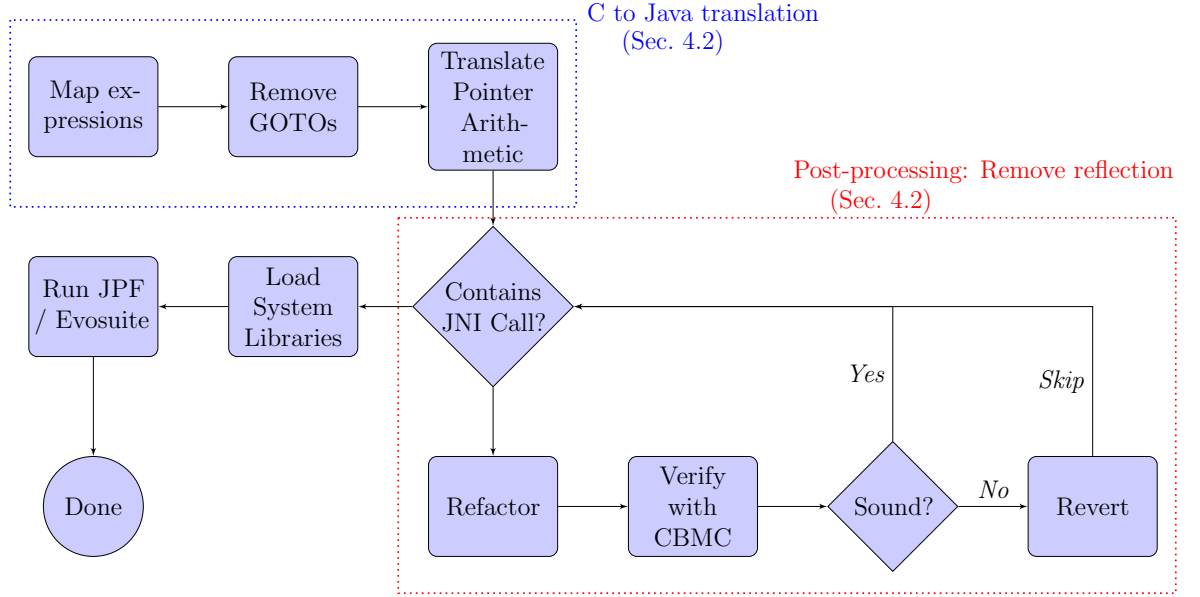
C to Java translation
(Sec. 4.2)

Map expressions

Remove GOTOs

Translate Pointer Arithmetic

Post-processing: Remove reflection
(Sec. 4.2)

Run JPF / Evosuite

Load System Libraries

Contains JNI Call?

Yes

Skip

Done

Refactor

Verify with CBMC

Sound?

No

Revert